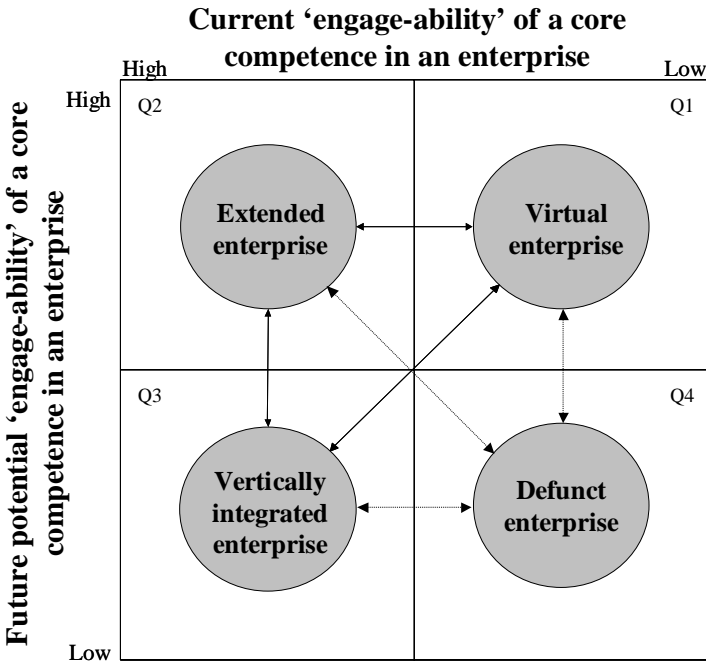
Current 'engage-ability' of a core competence in an enterprise

High

Low

Future potential 'engage-ability' of a core competence in an enterprise

High

Q2

Q1

Extended enterprise

Virtual enterprise

Q3

Q4

Vertically integrated enterprise

Defunct enterprise

Low